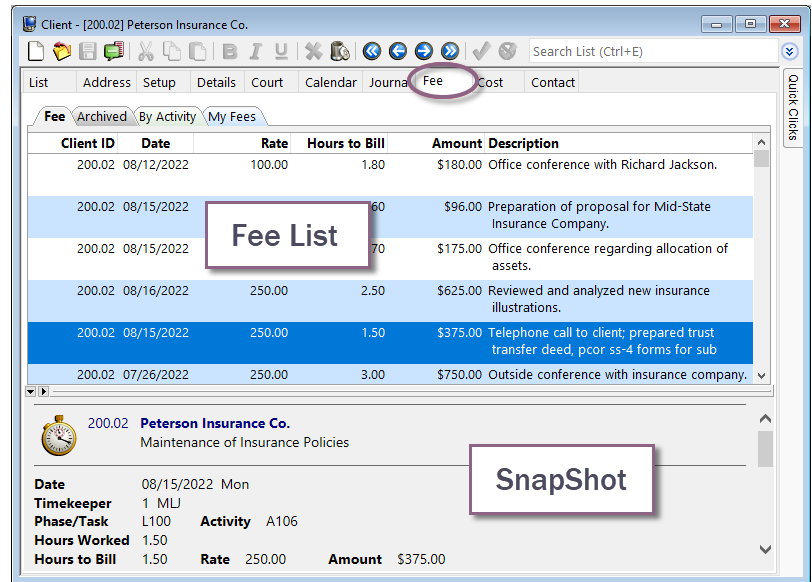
Client - [200.02] Peterson Insurance Co.

Search List (Ctrl+E)

List | Address | Setup | Details | Court | Calendar | Journa | Fee | Cost | Contact

Quick Clicks

Fee | Archived | By Activity | My Fees

| Client ID | Date | Rate | Hours to Bill | Amount | Description |
|---|---|---|---|---|---|
| 200.02 | 08/12/2022 | 100.00 | 1.80 | $180.00 | Office conference with Richard Jackson. |
| 200.02 | 08/15/2022 | | .60 | $96.00 | Preparation of proposal for Mid-State Insurance Company. |
| 200.02 | 08/15/2022 | | .70 | $175.00 | Office conference regarding allocation of assets. |
| 200.02 | 08/16/2022 | 250.00 | 2.50 | $625.00 | Reviewed and analyzed new insurance illustrations. |
| 200.02 | 08/15/2022 | 250.00 | 1.50 | $375.00 | Telephone call to client; prepared trust transfer deed, pcor ss-4 forms for sub |
| 200.02 | 07/26/2022 | 250.00 | 3.00 | $750.00 | Outside conference with insurance company. |

Fee List

200.02 Peterson Insurance Co.
Maintenance of Insurance Policies

SnapShot

Date 08/15/2022 Mon
Timekeeper 1 MLJ
Phase/Task L100 Activity A106
Hours Worked 1.50
Hours to Bill 1.50 Rate 250.00 Amount $375.00